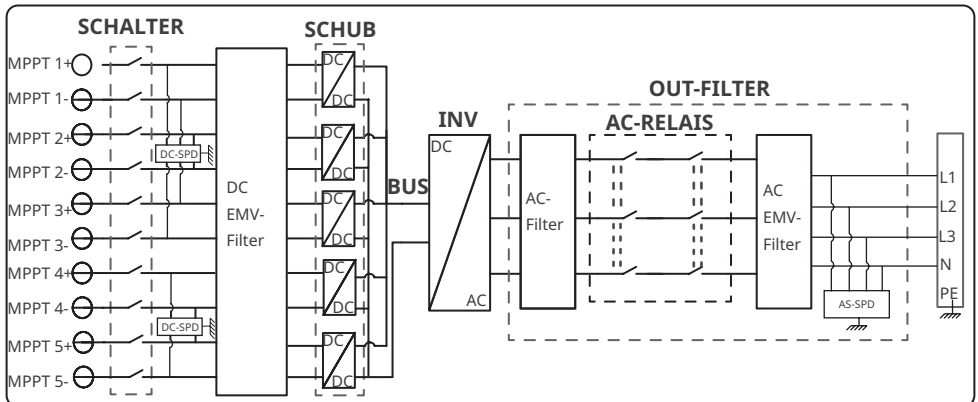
SCHALTER
SCHUB
MPPT 1+
MPPT 1-
MPPT 2+
MPPT 2-
MPPT 3+
MPPT 3-
MPPT 4+
MPPT 4-
MPPT 5+
MPPT 5-
DC-SPD
DC-SPD
DC
EMV-
Filter
DC
DC
DC
DC
DC
DC
DC
DC
DC
DC
BUS
INV
DC
AC
OUT-FILTER
AC-RELAIS
AC-
Filter
AC
EMV-
Filter
AS-SPD
L1
L2
L3
N
PE